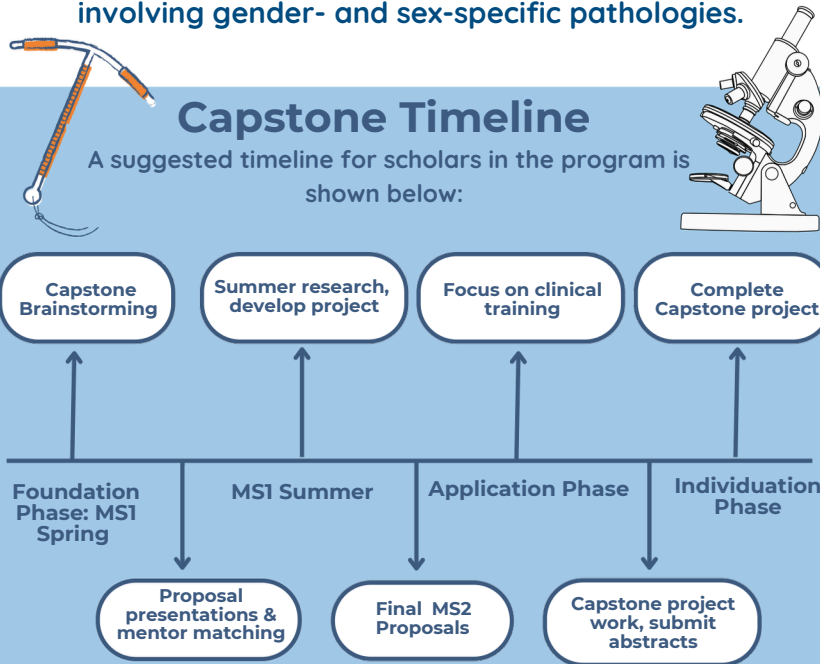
involving gender- and sex-specific pathologies.

Capstone Timeline

A suggested timeline for scholars in the program is shown below:

Capstone Brainstorming

Summer research, develop project

Focus on clinical training

Complete Capstone project

Foundation Phase: MS1 Spring

MS1 Summer

Application Phase

Individuation Phase

Proposal presentations & mentor matching

Final MS2 Proposals

Capstone project work, submit abstracts